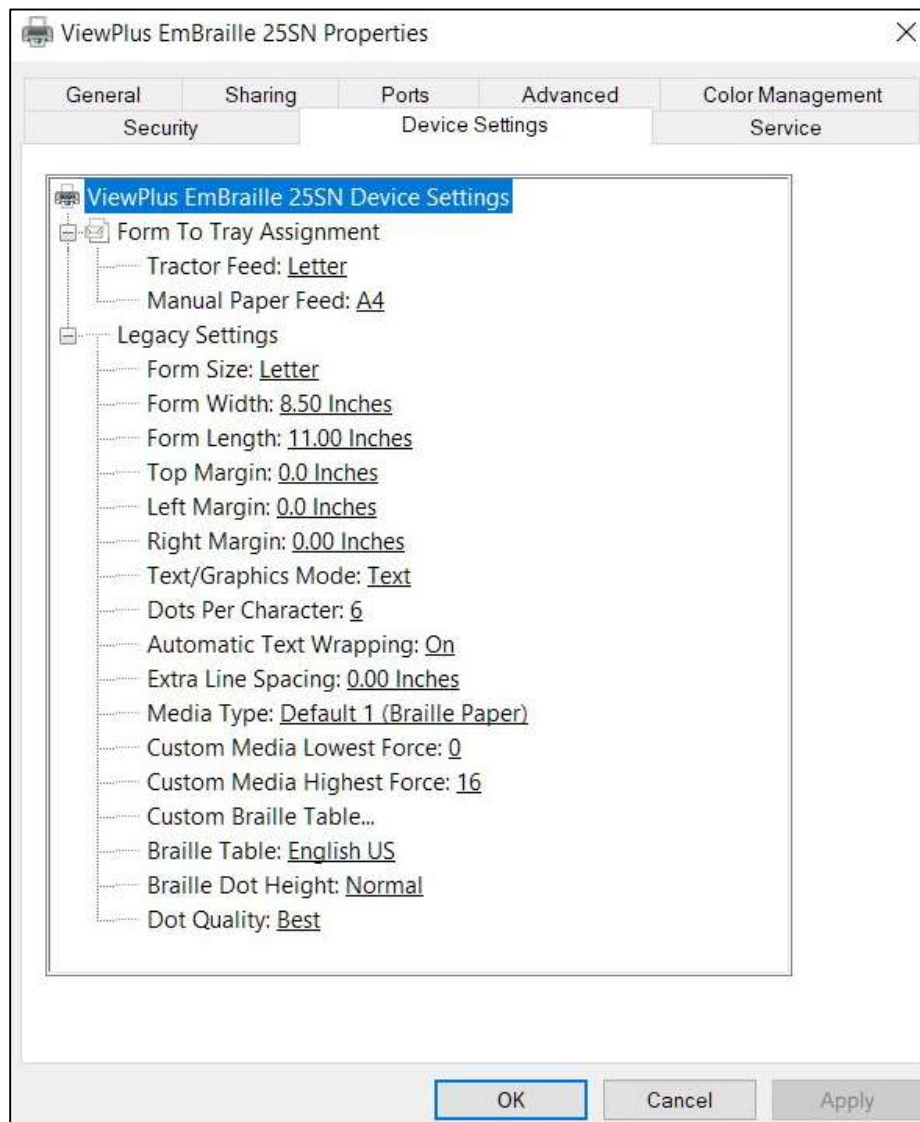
ViewPlus EmBraille 25SN Properties

General
Sharing
Ports
Advanced
Color Management
Security
Device Settings
Service

ViewPlus EmBraille 25SN Device Settings
Form To Tray Assignment
Tractor Feed: Letter
Manual Paper Feed: A4
Legacy Settings
Form Size: Letter
Form Width: 8.50 Inches
Form Length: 11.00 Inches
Top Margin: 0.0 Inches
Left Margin: 0.0 Inches
Right Margin: 0.00 Inches
Text/Graphics Mode: Text
Dots Per Character: 6
Automatic Text Wrapping: On
Extra Line Spacing: 0.00 Inches
Media Type: Default 1 (Braille Paper)
Custom Media Lowest Force: 0
Custom Media Highest Force: 16
Custom Braille Table...
Braille Table: English US
Braille Dot Height: Normal
Dot Quality: Best

OK
Cancel
Apply